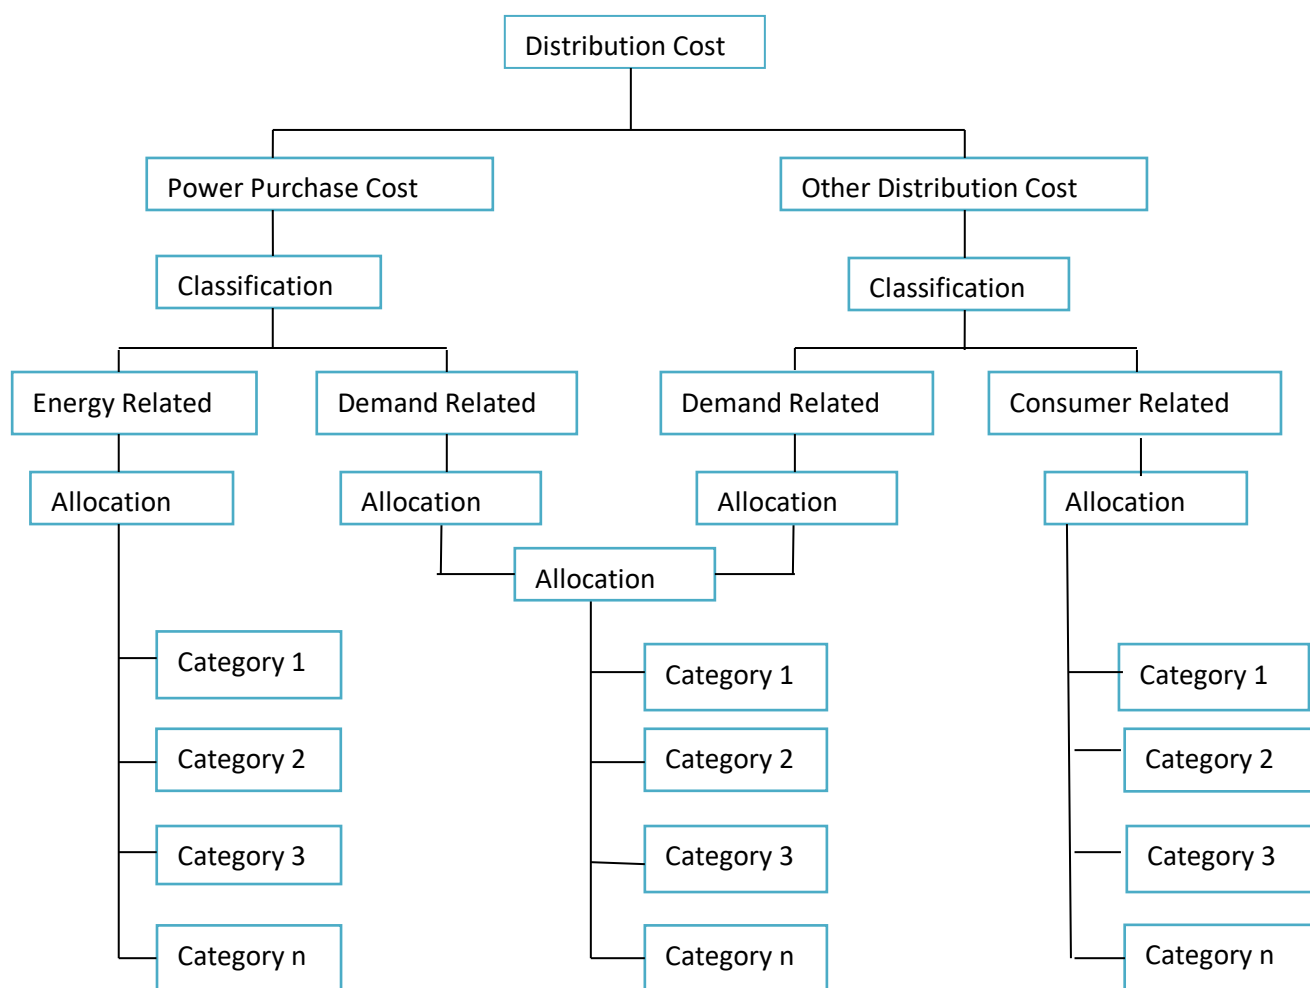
Distribution Cost

Power Purchase Cost

Other Distribution Cost

Classification

Classification

Energy Related

Demand Related

Demand Related

Consumer Related

Allocation

Allocation

Allocation

Allocation

Allocation

Category 1

Category 2

Category 3

Category n

Category 1

Category 2

Category 3

Category n

Category 1

Category 2

Category 3

Category n